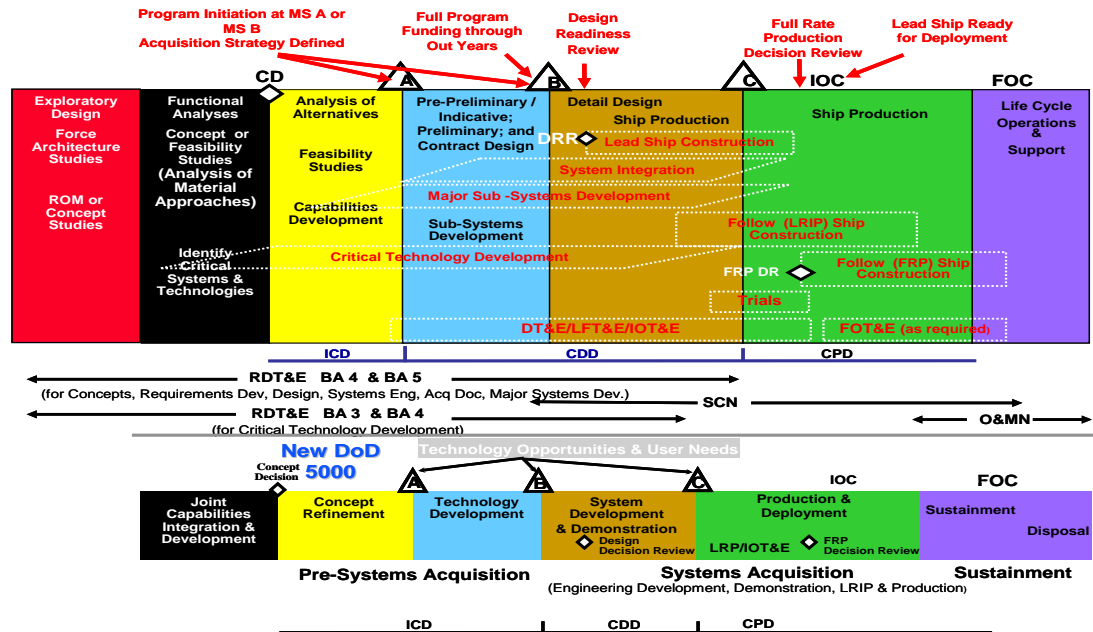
Program Initiation at MS A or MS B
Acquisition Strategy Defined

Full Program Funding through Out Years

Design Readiness Review

Full Rate Production Decision Review

Lead Ship Ready for Deployment

CD
A
B
C
IOC
FOC

Exploratory Design

Force Architecture Studies

ROM or Concept Studies

Functional Analyses

Concept or Feasibility Studies (Analysis of Material Approaches)

Identify Critical Systems & Technologies

Analysis of Alternatives

Feasibility Studies

Capabilities Development

Pre-Preliminary / Indicative; Preliminary; and Contract Design

Sub-Systems Development

Detail Design

Ship Production

DRR

Lead Ship Construction

System Integration

Major Sub -Systems Development

Critical Technology Development

Ship Production

Follow (LRIP) Ship Construction

FRP DR

Follow (FRP) Ship Construction

Trials

DT&E/LFT&E/IOT&E

FOT&E (as required)

Life Cycle Operations & Support

ICD
CDD
CPD

RDT&E BA 4 & BA 5
(for Concepts, Requirements Dev, Design, Systems Eng, Acq Doc, Major Systems Dev.)

SCN

RDT&E BA 3 & BA 4
(for Critical Technology Development)

O&MN

New DoD 5000

Technology Opportunities & User Needs

Concept Decision

A
B
C
IOC
FOC

Joint Capabilities Integration & Development

Concept Refinement

Technology Development

System Development & Demonstration

Design Decision Review

Production & Deployment

LRP/IOT&E

FRP Decision Review

Sustainment

Disposal

Pre-Systems Acquisition

Systems Acquisition
(Engineering Development, Demonstration, LRIP & Production)

Sustainment

ICD
CDD
CPD